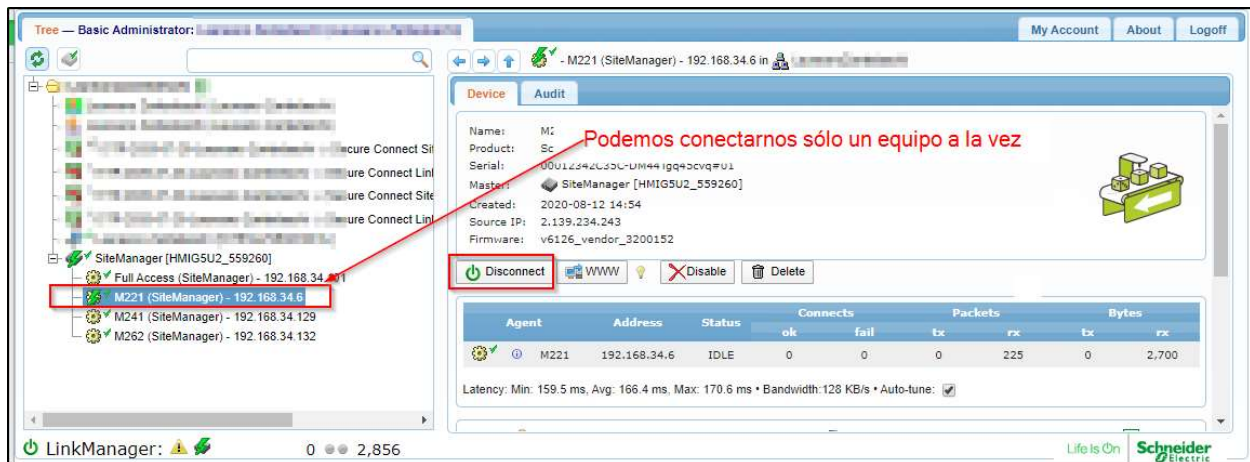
Tree — Basic Administrator: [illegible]

My Account About Logoff

- M221 (SiteManager) - 192.168.34.6 in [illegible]

Device Audit

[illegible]
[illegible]
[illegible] ecure Connect Si
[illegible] ure Connect Lin
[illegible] ure Connect Site
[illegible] ure Connect Lin
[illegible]
SiteManager [HMIG5U2_559260]
Full Access (SiteManager) - 192.168.34.201
M221 (SiteManager) - 192.168.34.6
M241 (SiteManager) - 192.168.34.129
M262 (SiteManager) - 192.168.34.132

Name: M2
Product: Sc
Serial: 00012342C35C-DM44 Igq45cvq#01
Master: SiteManager [HMIG5U2_559260]
Created: 2020-08-12 14:54
Source IP: 2.139.234.243
Firmware: v6126_vendor_3200152

Podemos conectarnos sólo un equipo a la vez

Disconnect WWW Disable Delete

| Agent | Address | Status | Connects ok | Connects fail | Packets tx | Packets rx | Bytes tx | Bytes rx |
|---|---|---|---|---|---|---|---|---|
| M221 | 192.168.34.6 | IDLE | 0 | 0 | 0 | 225 | 0 | 2,700 |

Latency: Min: 159.5 ms, Avg: 166.4 ms, Max: 170.6 ms • Bandwidth:128 KB/s • Auto-tune:

LinkManager: 0 2,856

Life Is On Schneider Electric